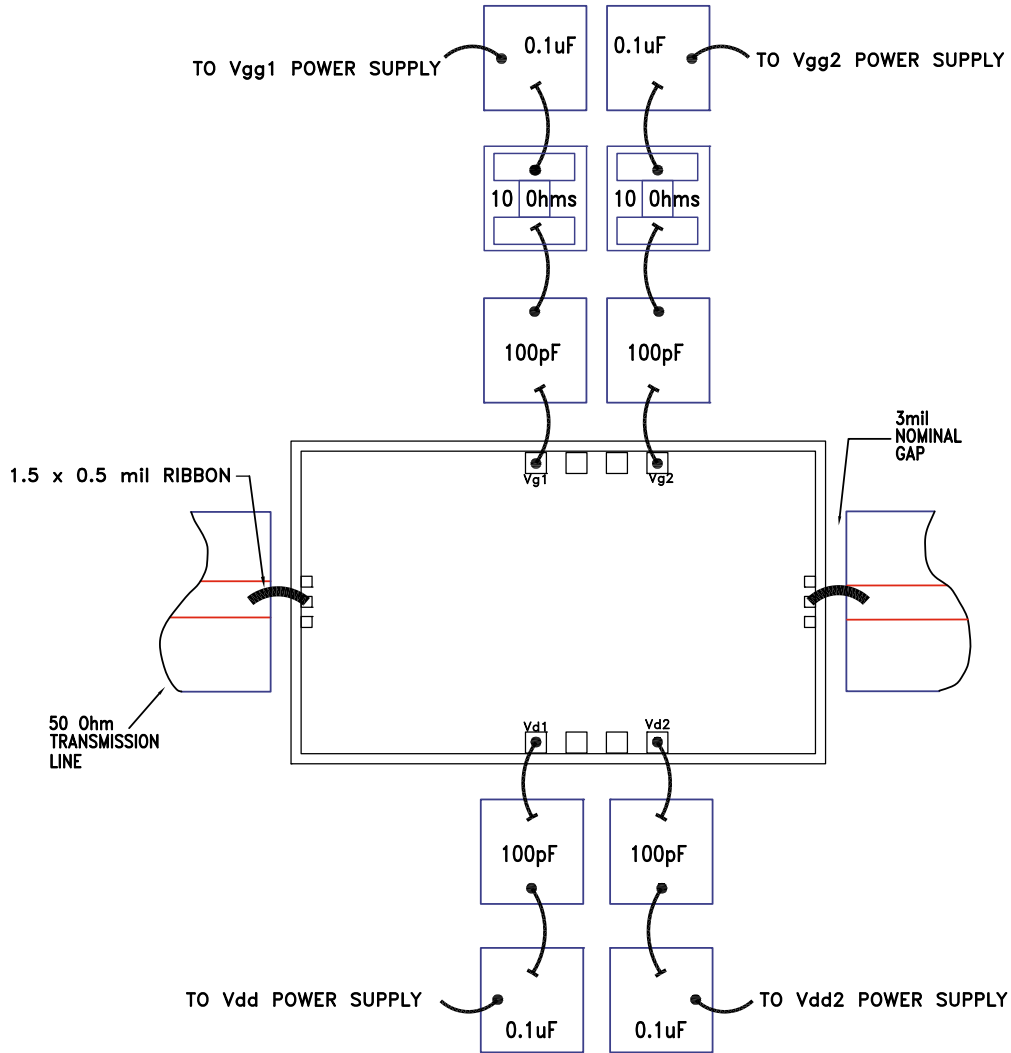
TO Vgg1 POWER SUPPLY

0.1uF

0.1uF

TO Vgg2 POWER SUPPLY

10 Ohms

10 Ohms

100pF

100pF

3mil NOMINAL GAP

1.5 x 0.5 mil RIBBON

Vg1

Vg2

50 Ohm TRANSMISSION LINE

Vd1

Vd2

100pF

100pF

TO Vdd POWER SUPPLY

TO Vdd2 POWER SUPPLY

0.1uF

0.1uF